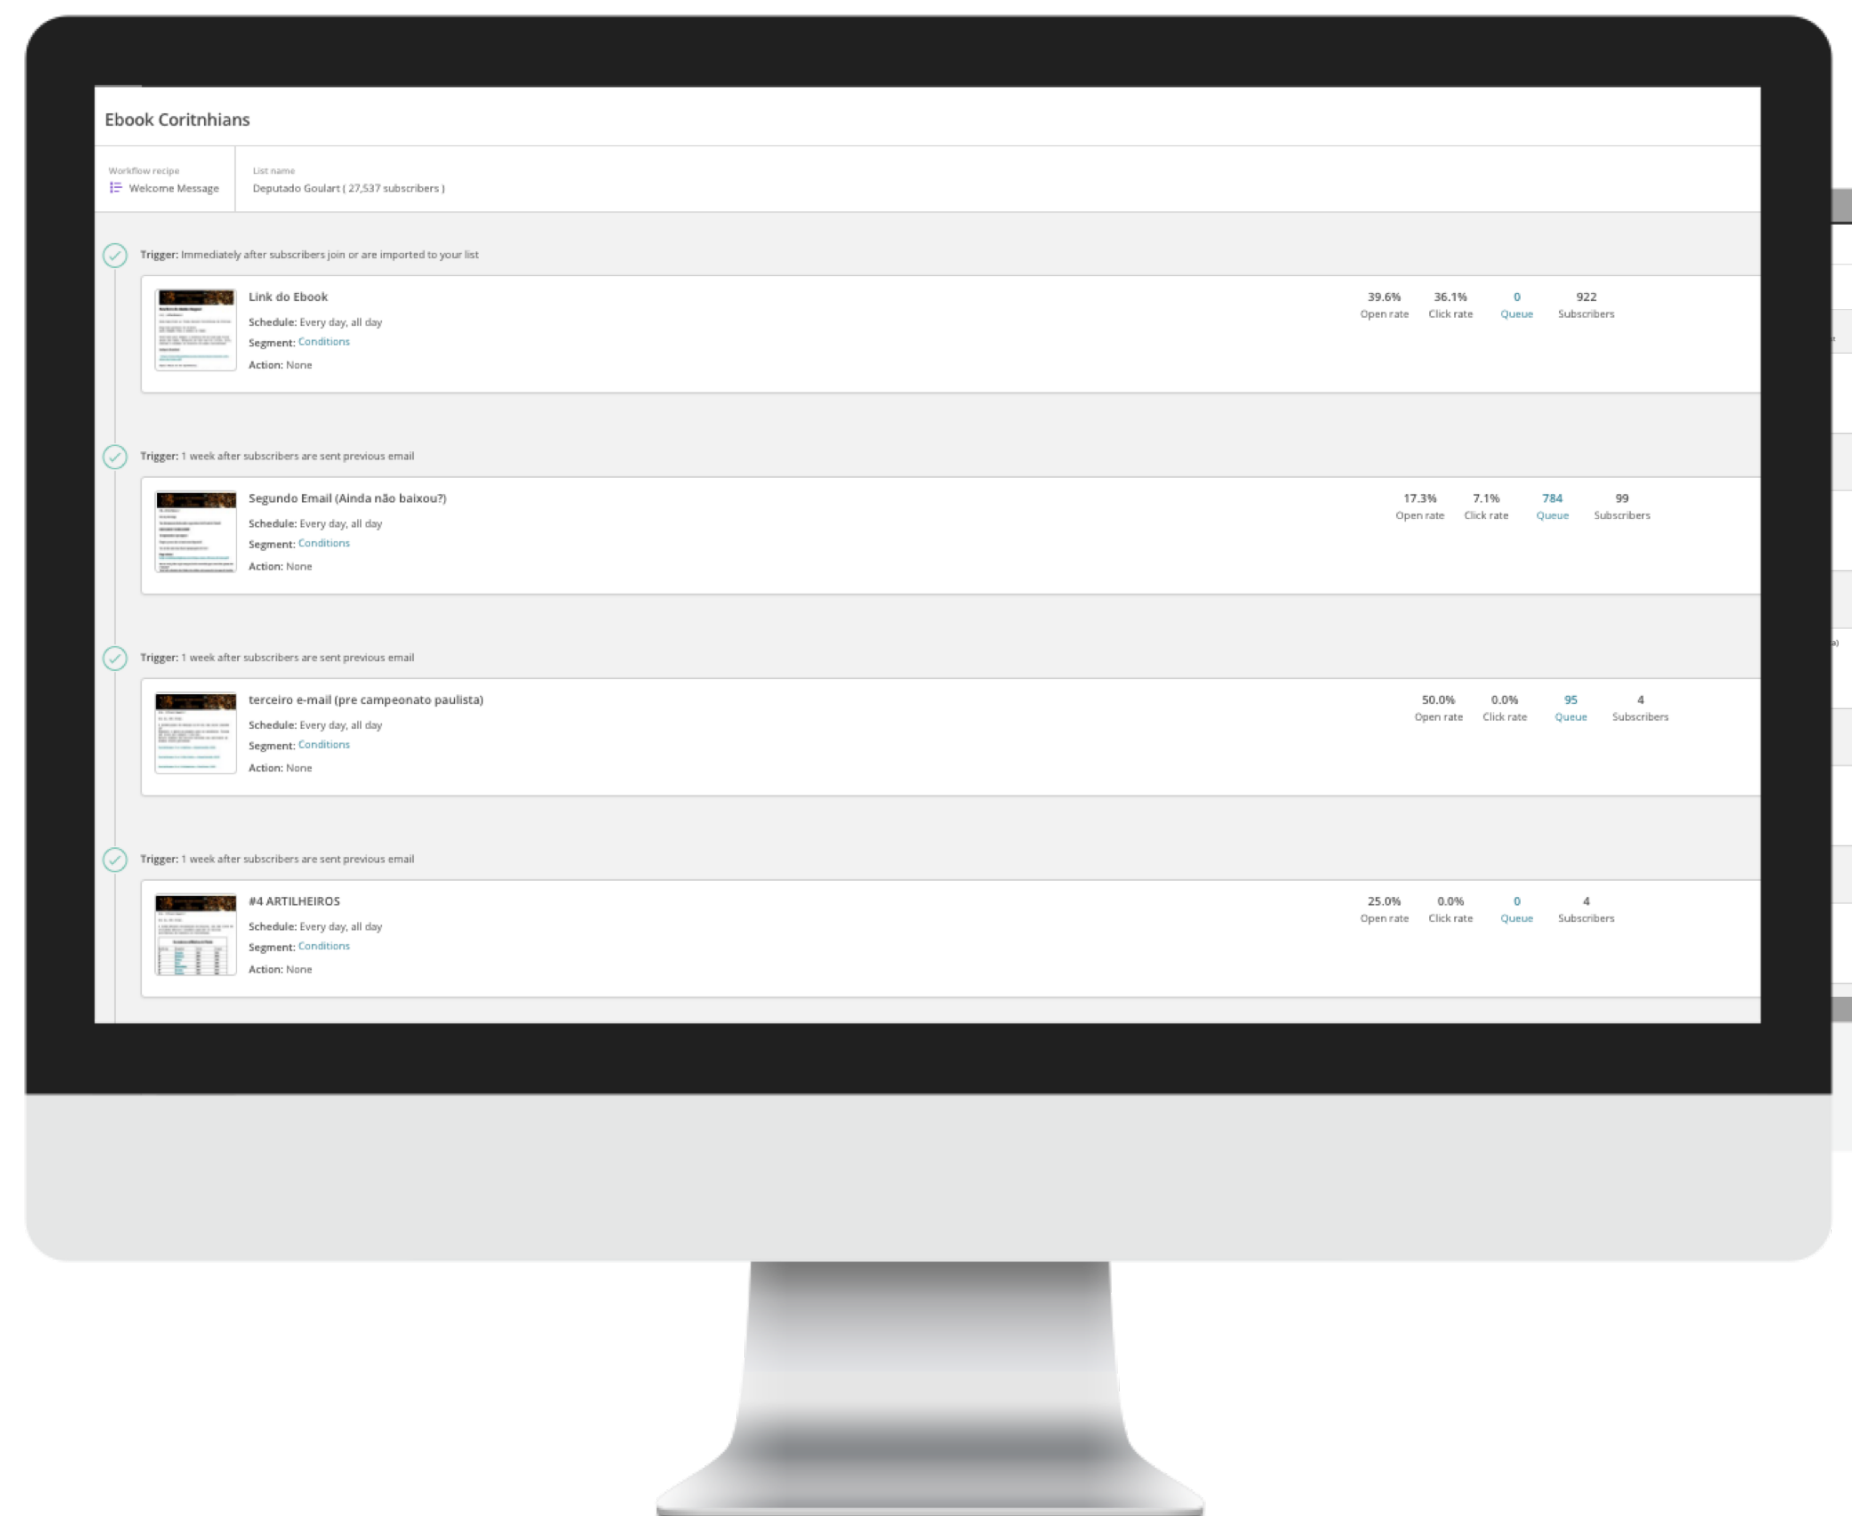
Ebook Coritnhians

Workflow recipe
Welcome Message

List name
Deputado Goulart ( 27,537 subscribers )

Trigger: Immediately after subscribers join or are imported to your list

Link do Ebook
Schedule: Every day, all day
Segment: Conditions
Action: None

39.6% Open rate
36.1% Click rate
0 Queue
922 Subscribers

Trigger: 1 week after subscribers are sent previous email

Segundo Email (Ainda não baixou?)
Schedule: Every day, all day
Segment: Conditions
Action: None

17.3% Open rate
7.1% Click rate
784 Queue
99 Subscribers

Trigger: 1 week after subscribers are sent previous email

terceiro e-mail (pre campeonato paulista)
Schedule: Every day, all day
Segment: Conditions
Action: None

50.0% Open rate
0.0% Click rate
95 Queue
4 Subscribers

Trigger: 1 week after subscribers are sent previous email

#4 ARTILHEIROS
Schedule: Every day, all day
Segment: Conditions
Action: None

25.0% Open rate
0.0% Click rate
0 Queue
4 Subscribers